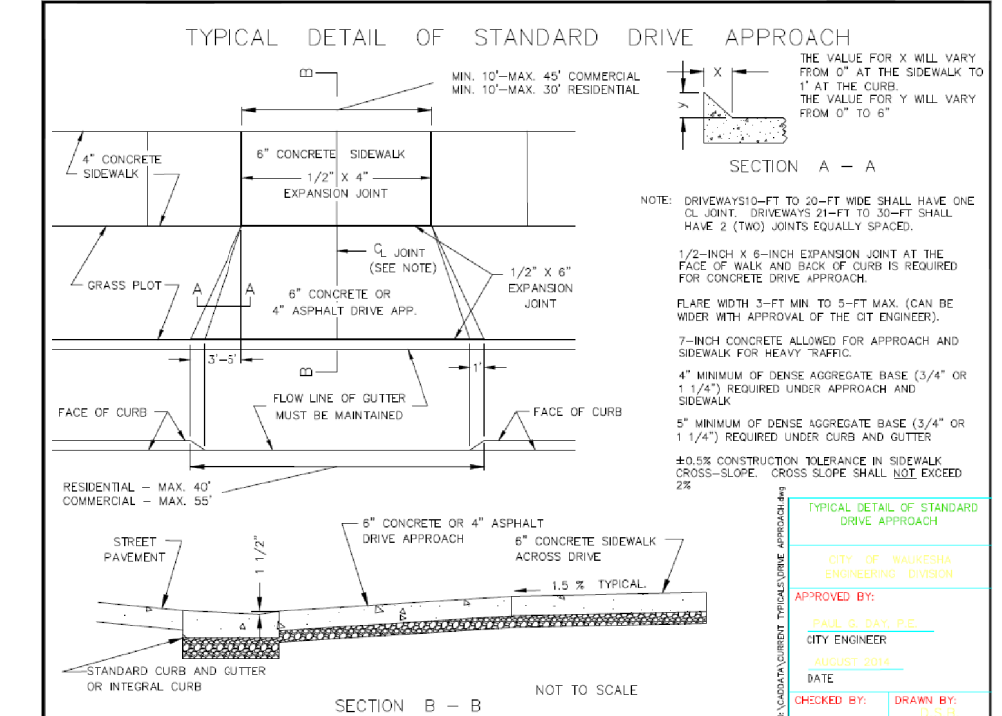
TYPICAL DETAIL OF STANDARD DRIVE APPROACH

B

MIN. 10'–MAX. 45' COMMERCIAL
MIN. 10'–MAX. 30' RESIDENTIAL

X

Y

THE VALUE FOR X WILL VARY FROM 0" AT THE SIDEWALK TO 1" AT THE CURB.
THE VALUE FOR Y WILL VARY FROM 0" TO 6"

SECTION A – A

4" CONCRETE SIDEWALK

6" CONCRETE SIDEWALK

1/2" X 4" EXPANSION JOINT

NOTE: DRIVEWAYS10–FT TO 20–FT WIDE SHALL HAVE ONE CL JOINT. DRIVEWAYS 21–FT TO 30–FT SHALL HAVE 2 (TWO) JOINTS EQUALLY SPACED.

GRASS PLOT

A A

CL JOINT (SEE NOTE)

6" CONCRETE OR 4" ASPHALT DRIVE APP.

1/2" X 6" EXPANSION JOINT

1/2–INCH X 6–INCH EXPANSION JOINT AT THE FACE OF WALK AND BACK OF CURB IS REQUIRED FOR CONCRETE DRIVE APPROACH.

FLARE WIDTH 3–FT MIN TO 5–FT MAX. (CAN BE WIDER WITH APPROVAL OF THE CIT ENGINEER).

7–INCH CONCRETE ALLOWED FOR APPROACH AND SIDEWALK FOR HEAVY TRAFFIC.

3'–5'

B

1'

4" MINIMUM OF DENSE AGGREGATE BASE (3/4" OR 1 1/4") REQUIRED UNDER APPROACH AND SIDEWALK

FACE OF CURB

FLOW LINE OF GUTTER MUST BE MAINTAINED

FACE OF CURB

5" MINIMUM OF DENSE AGGREGATE BASE (3/4" OR 1 1/4") REQUIRED UNDER CURB AND GUTTER

±0.5% CONSTRUCTION TOLERANCE IN SIDEWALK CROSS–SLOPE. CROSS SLOPE SHALL NOT EXCEED 2%

RESIDENTIAL – MAX. 40'
COMMERCIAL – MAX. 55'

STREET PAVEMENT

1 1/2"

6" CONCRETE OR 4" ASPHALT DRIVE APPROACH

6" CONCRETE SIDEWALK ACROSS DRIVE

1.5 % TYPICAL.

STANDARD CURB AND GUTTER OR INTEGRAL CURB

SECTION B – B

NOT TO SCALE

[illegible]\CADDATA\CURRENT TYPICALS\DRIVE APPROACH.dwg

TYPICAL DETAIL OF STANDARD DRIVE APPROACH

CITY OF WAUKESHA ENGINEERING DIVISION

APPROVED BY:

PAUL G. DAY, P.E.

CITY ENGINEER

AUGUST 2014

DATE

CHECKED BY:

DRAWN BY:

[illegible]